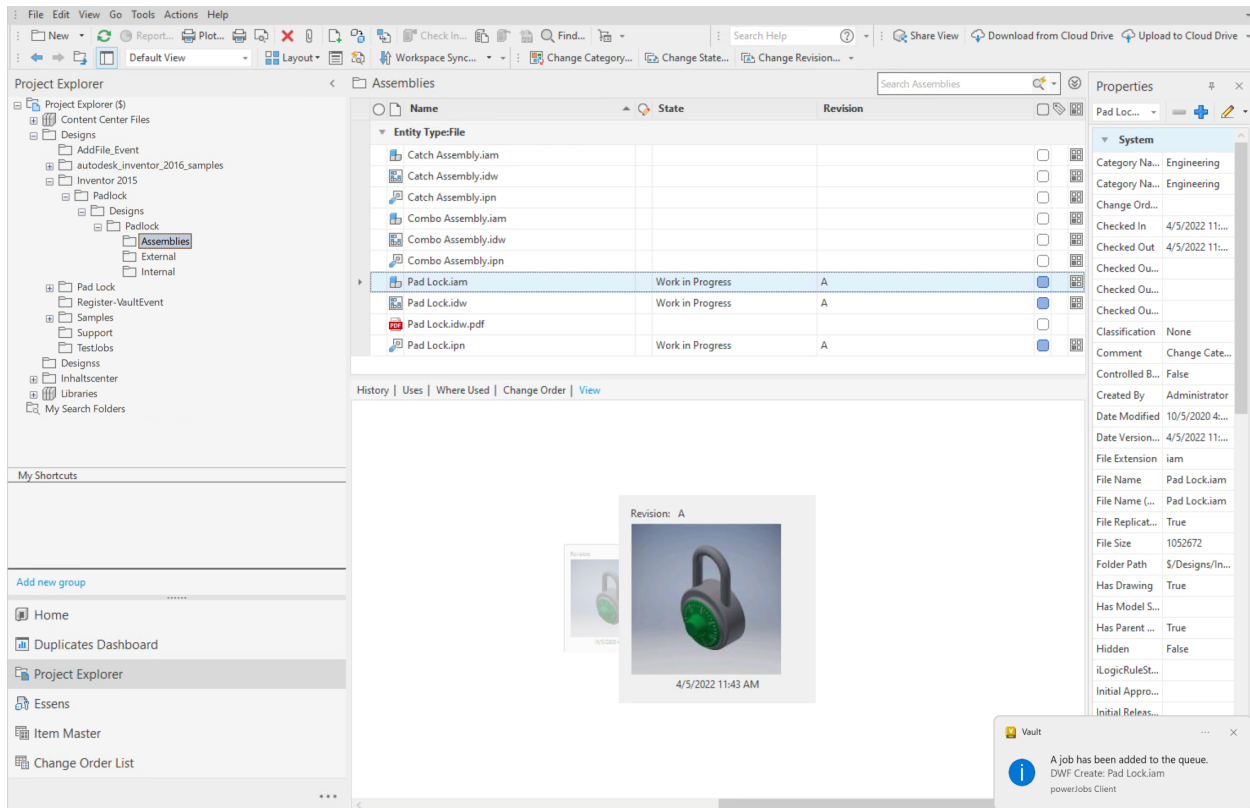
File Edit View Go Tools Actions Help

New Report... Plot... Check In... Find... Search Help Share View Download from Cloud Drive Upload to Cloud Drive

Default View Layout Workspace Sync... Change Category... Change State... Change Revision...

Project Explorer

Project Explorer ($)
Content Center Files
Designs
AddFile_Event
autodesk_inventor_2016_samples
Inventor 2015
Padlock
Designs
Padlock
Assemblies
External
Internal
Pad Lock
Register-VaultEvent
Samples
Support
TestJobs
Designss
Inhaltscenter
Libraries
My Search Folders

My Shortcuts

Add new group

Home
Duplicates Dashboard
Project Explorer
Essens
Item Master
Change Order List

Assemblies

Search Assemblies

| Name | State | Revision |
|---|---|---|
| Entity Type:File | | |
| Catch Assembly.iam | | |
| Catch Assembly.idw | | |
| Catch Assembly.ipn | | |
| Combo Assembly.iam | | |
| Combo Assembly.idw | | |
| Combo Assembly.ipn | | |
| Pad Lock.iam | Work in Progress | A |
| Pad Lock.idw | Work in Progress | A |
| Pad Lock.idw.pdf | | |
| Pad Lock.ipn | Work in Progress | A |

History | Uses | Where Used | Change Order | View

Revision: A

4/5/2022 11:43 AM

Properties

Pad Loc...

System

| | |
|---|---|
| Category Na... | Engineering |
| Category Na... | Engineering |
| Change Ord... | |
| Checked In | 4/5/2022 11:... |
| Checked Out | 4/5/2022 11:... |
| Checked Ou... | |
| Checked Ou... | |
| Checked Ou... | |
| Classification | None |
| Comment | Change Cate... |
| Controlled B... | False |
| Created By | Administrator |
| Date Modified | 10/5/2020 4:... |
| Date Version... | 4/5/2022 11:... |
| File Extension | iam |
| File Name | Pad Lock.iam |
| File Name (... | Pad Lock.iam |
| File Replicat... | True |
| File Size | 1052672 |
| Folder Path | $/Designs/In... |
| Has Drawing | True |
| Has Model S... | |
| Has Parent ... | True |
| Hidden | False |
| iLogicRuleSt... | |
| Initial Appro... | |
| Initial Releas... | |

Vault

A job has been added to the queue.
DWF Create: Pad Lock.iam
powerJobs Client